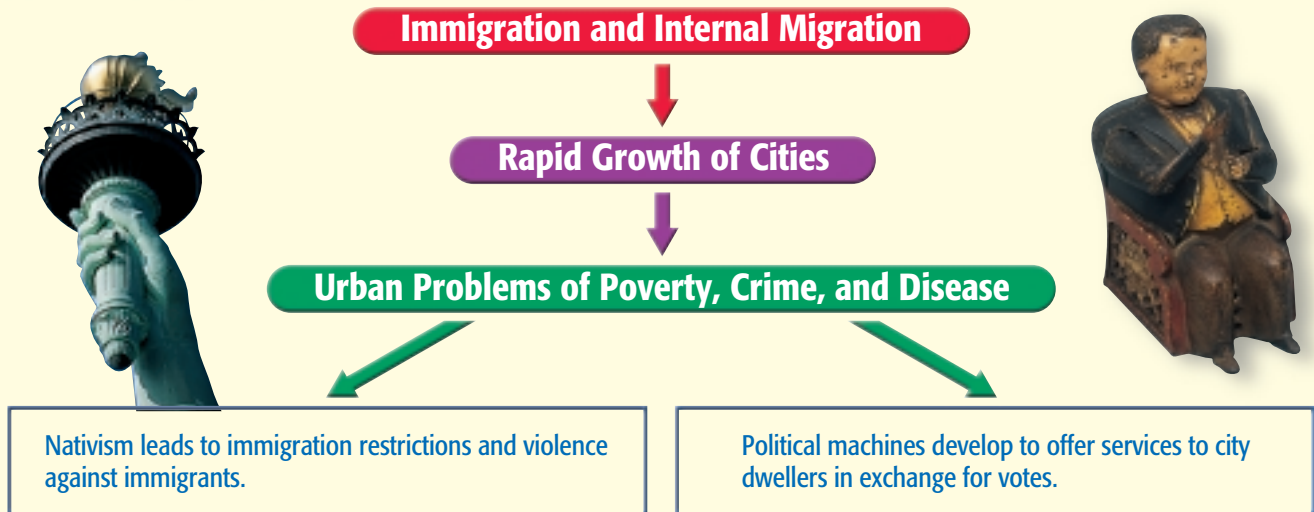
Immigration and Internal Migration

Rapid Growth of Cities

Urban Problems of Poverty, Crime, and Disease

Nativism leads to immigration restrictions and violence against immigrants.

Political machines develop to offer services to city dwellers in exchange for votes.